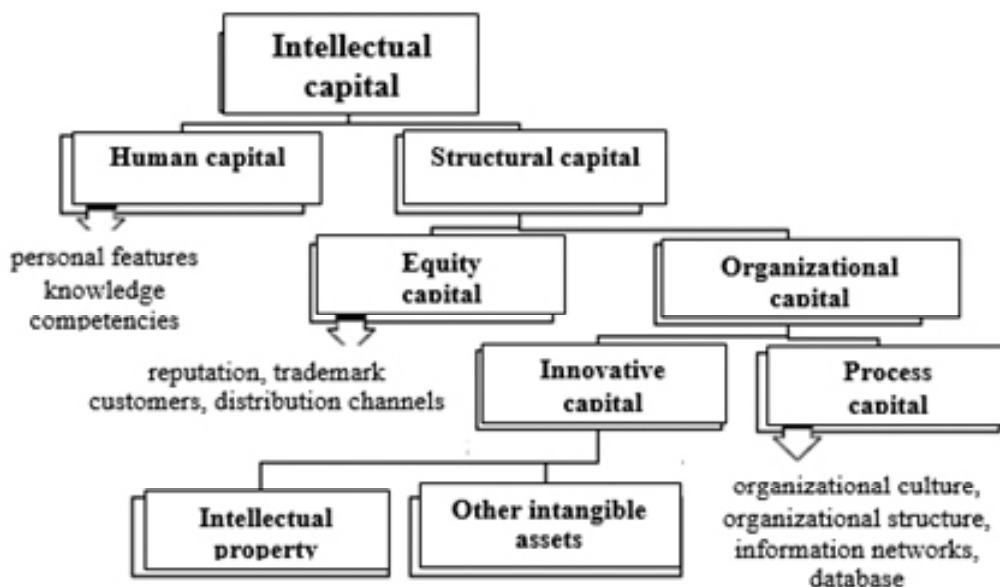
Intellectual capital

Human capital

Structural capital

personal features
knowledge
competencies

Equity capital

Organizational capital

reputation, trademark
customers, distribution channels

Innovative capital

Process capital

Intellectual property

Other intangible assets

organizational culture,
organizational structure,
information networks,
database